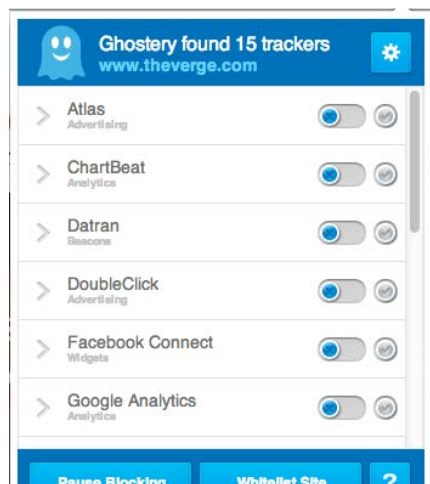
Ghostery found 15 trackers
www.theverge.com

Atlas
Advertising

ChartBeat
Analytics

Datran
Beacons

DoubleClick
Advertising

Facebook Connect
Widgets

Google Analytics
Analytics

Pause Blocking
Whitelist Site
?